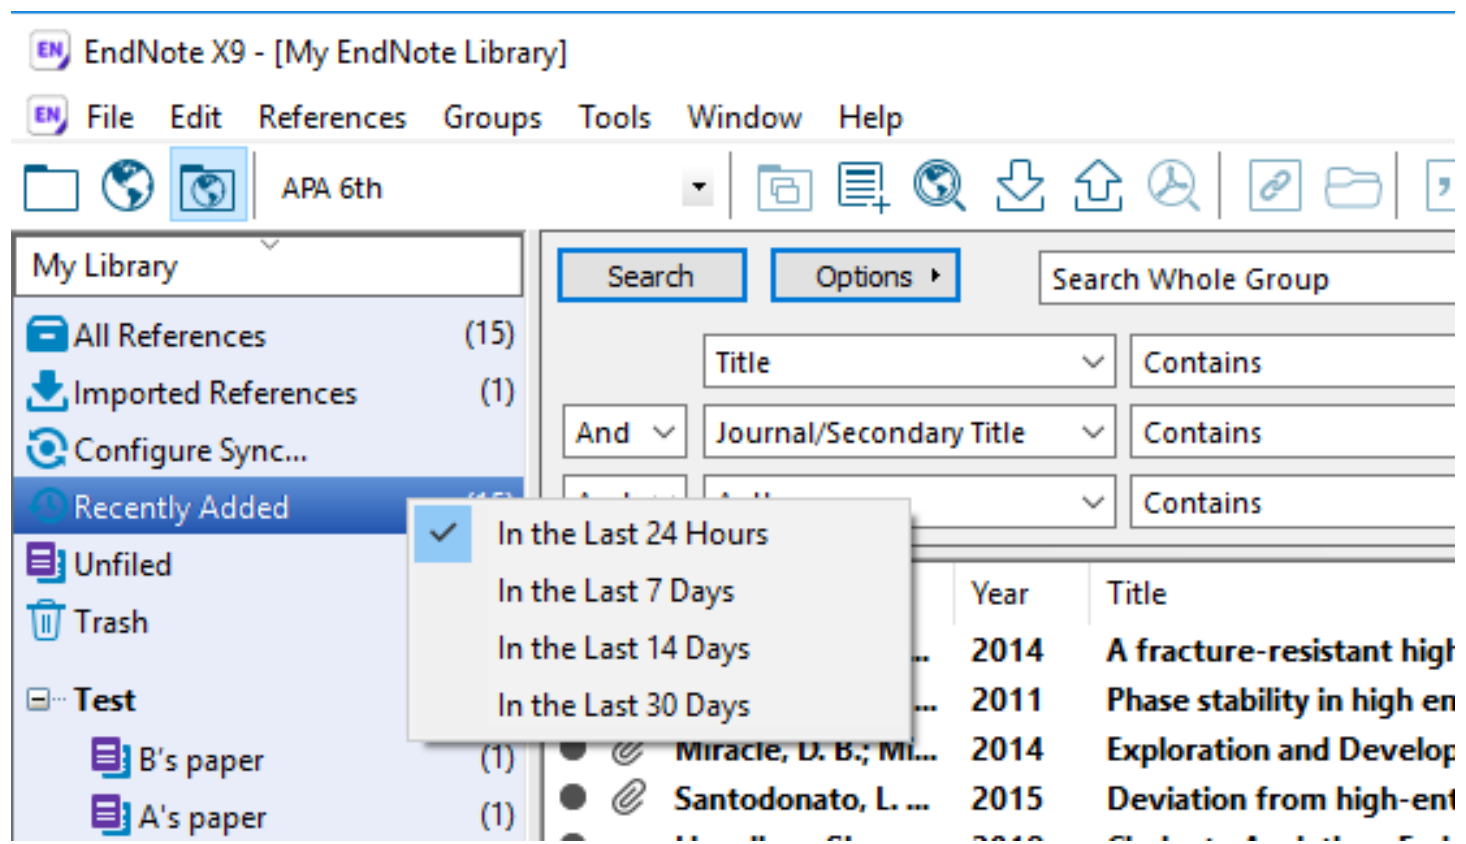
EN EndNote X9 - [My EndNote Library]

EN File Edit References Groups Tools Window Help

APA 6th

My Library

All References (15)
Imported References (1)
Configure Sync...
Recently Added
Unfiled
Trash
Test
B's paper (1)
A's paper (1)

Search Options ▸ Search Whole Group

Title Contains
And Journal/Secondary Title Contains
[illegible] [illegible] Contains

In the Last 24 Hours
In the Last 7 Days
In the Last 14 Days
In the Last 30 Days

| | Year | Title |
|---|---|---|
| ... | 2014 | A fracture-resistant high |
| ... | 2011 | Phase stability in high en |
| Miracle, D. B.; Mi... | 2014 | Exploration and Develop |
| Santodonato, L. ... | 2015 | Deviation from high-ent |
| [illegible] | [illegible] | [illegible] |